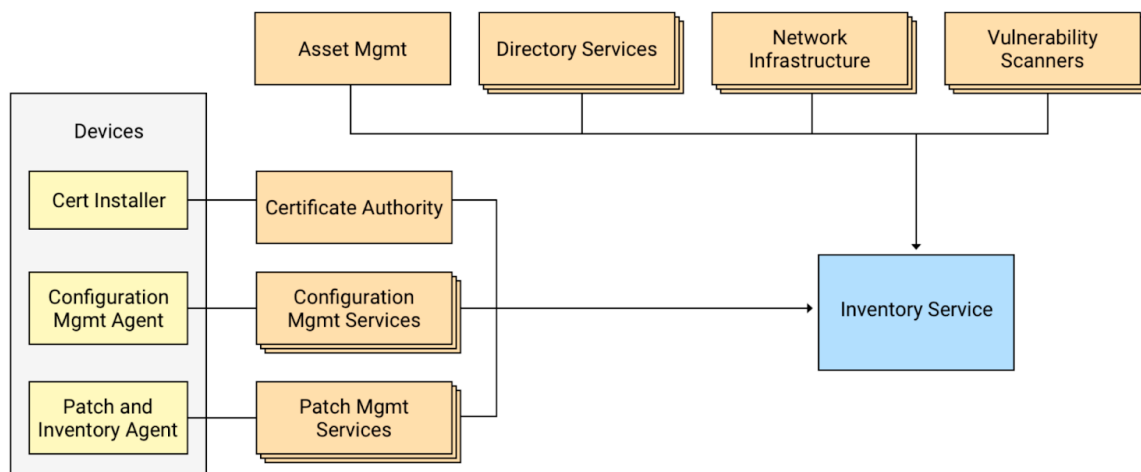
Asset Mgmt

Directory Services

Network Infrastructure

Vulnerability Scanners

Devices

Cert Installer

Configuration Mgmt Agent

Patch and Inventory Agent

Certificate Authority

Configuration Mgmt Services

Patch Mgmt Services

Inventory Service